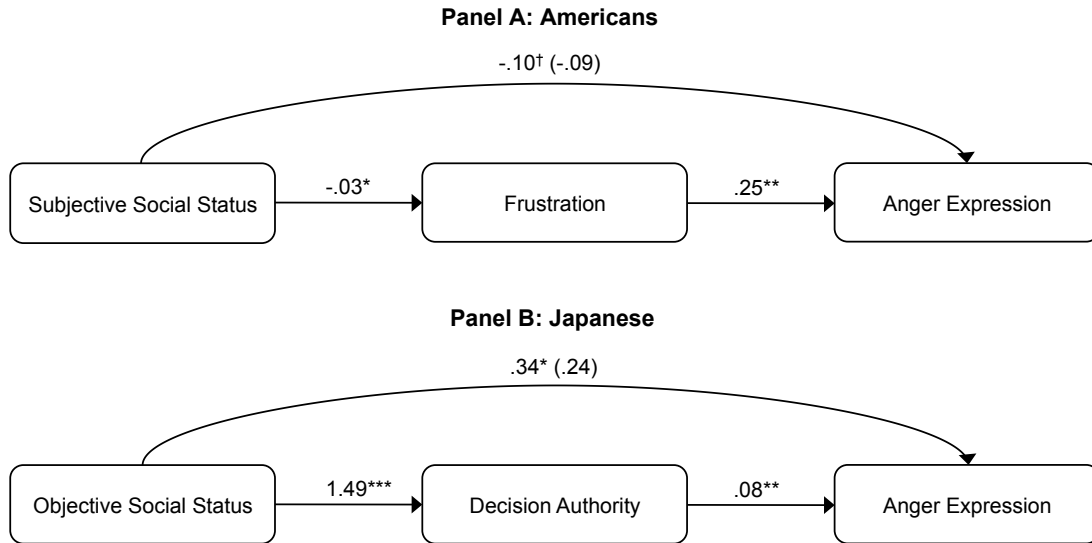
**Panel A: Americans**

-.10† (-.09)

Subjective Social Status

-.03*

Frustration

.25**

Anger Expression

**Panel B: Japanese**

.34* (.24)

Objective Social Status

1.49***

Decision Authority

.08**

Anger Expression